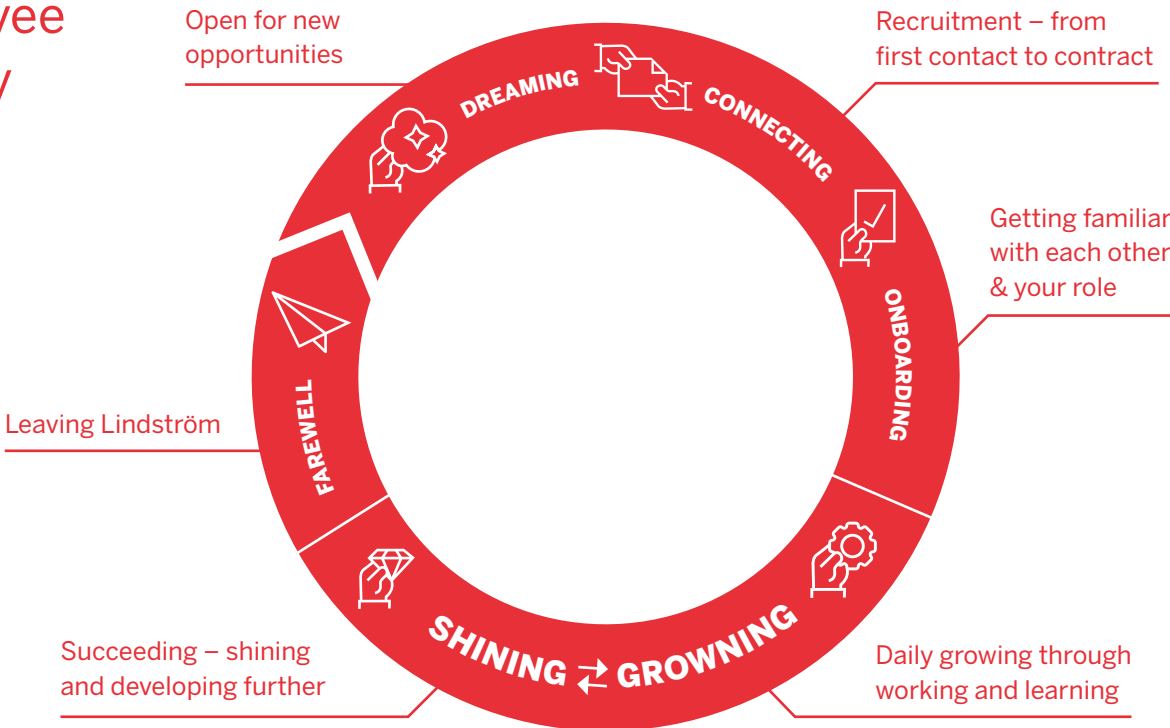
vee

y

Open for new opportunities

Recruitment – from first contact to contract

DREAMING

CONNECTING

Getting familiar with each other & your role

ONBOARDING

Leaving Lindström

FAREWELL

SHINING ⇄ GROWNING

Succeeding – shining and developing further

Daily growing through working and learning